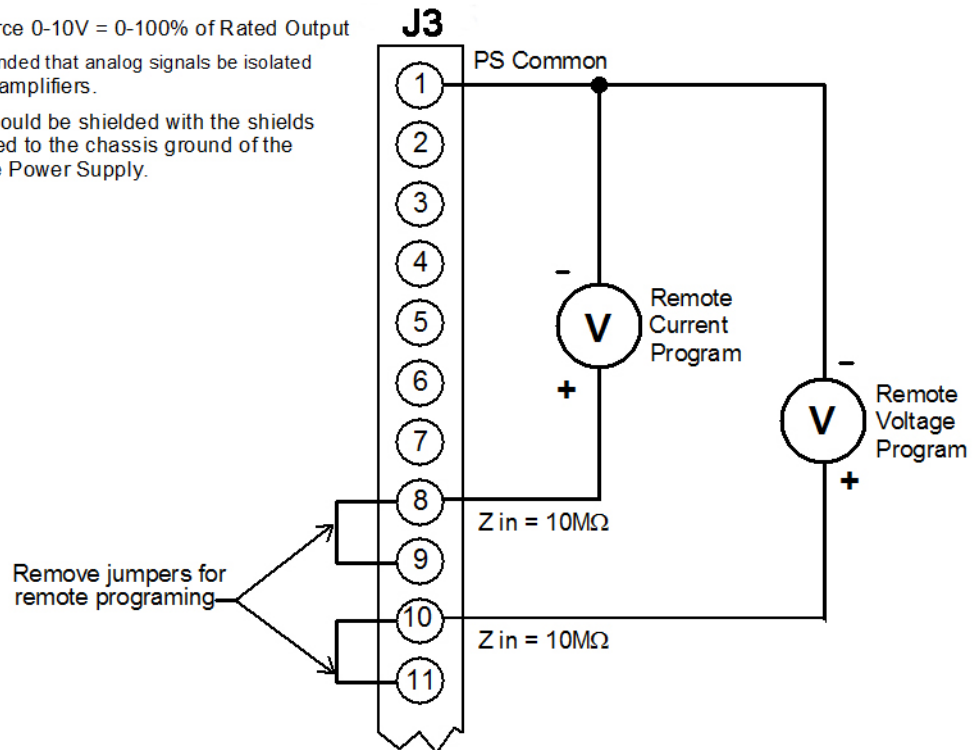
rce 0-10V = 0-100% of Rated Output

nded that analog signals be isolated amplifiers.

ould be shielded with the shields ed to the chassis ground of the e Power Supply.

J3

PS Common

1
2
3
4
5
6
7
8
9
10
11

-
V
Remote Current Program
+

-
V
Remote Voltage Program
+

Z in = 10MΩ

Z in = 10MΩ

Remove jumpers for remote programing